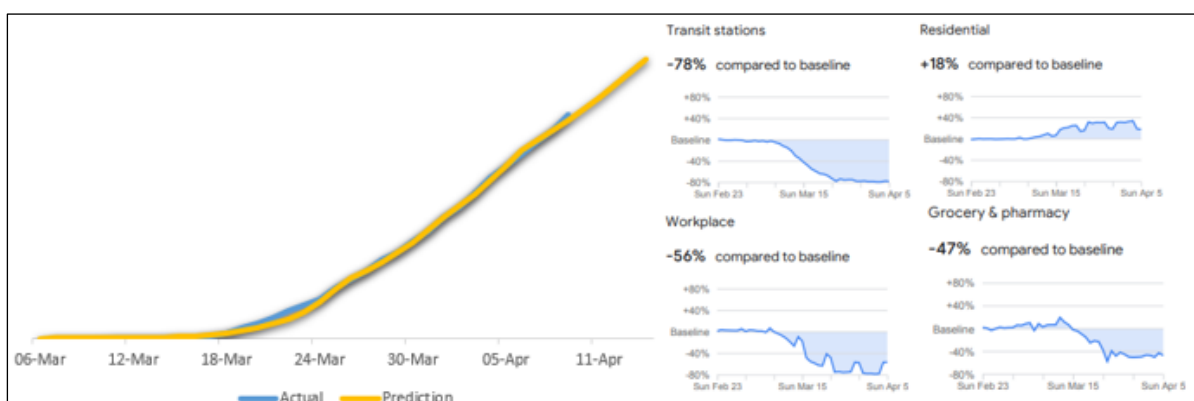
06-Mar 12-Mar 18-Mar 24-Mar 30-Mar 05-Apr 11-Apr

Actual Prediction

Transit stations

-78% compared to baseline

+80%
+40%
Baseline
-40%
-80%
Sun Feb 23 Sun Mar 15 Sun Apr 5

Residential

+18% compared to baseline

+80%
+40%
Baseline
-40%
-80%
Sun Feb 23 Sun Mar 15 Sun Apr 5

Workplace

-56% compared to baseline

+80%
+40%
Baseline
-40%
-80%
Sun Feb 23 Sun Mar 15 Sun Apr 5

Grocery & pharmacy

-47% compared to baseline

+80%
+40%
Baseline
-40%
-80%
Sun Feb 23 Sun Mar 15 Sun Apr 5